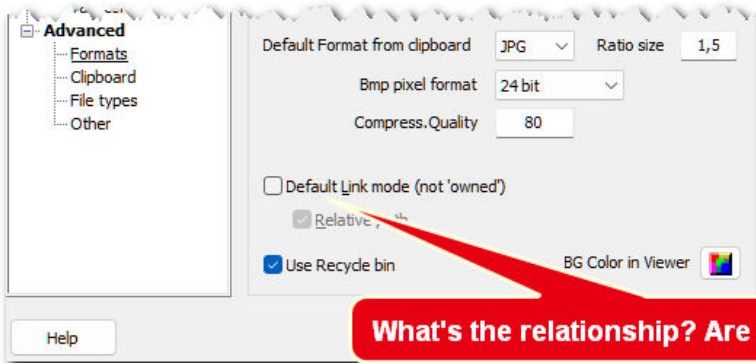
Advanced
Formats
Clipboard
File types
Other

Default Format from clipboard JPG Ratio size 1,5
Bmp pixel format 24 bit
Compress.Quality 80

Default Link mode (not 'owned')
Relative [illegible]
Use Recycle bin
BG Color in Viewer

Help

What's the relationship? Are